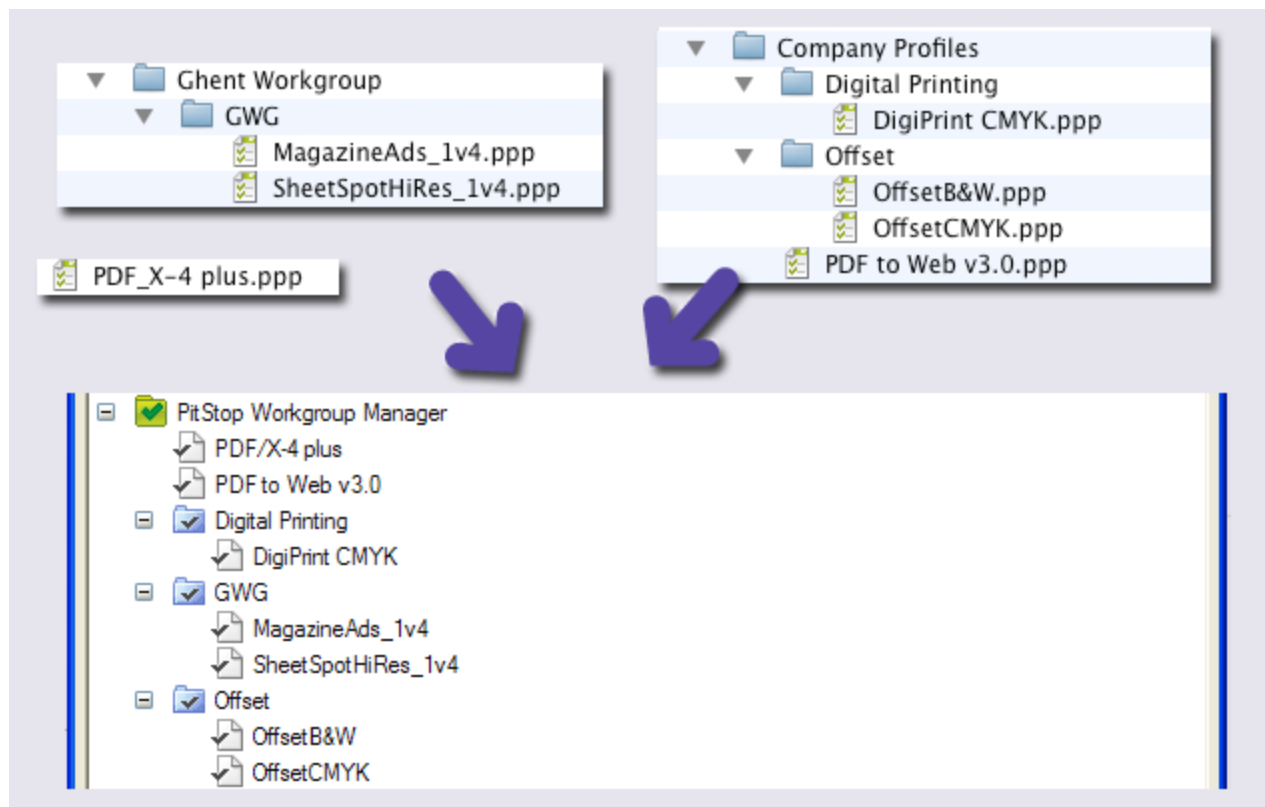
Ghent Workgroup
GWG
MagazineAds_1v4.ppp
SheetSpotHiRes_1v4.ppp

Company Profiles
Digital Printing
DigiPrint CMYK.ppp
Offset
OffsetB&W.ppp
OffsetCMYK.ppp
PDF to Web v3.0.ppp

PDF_X-4 plus.ppp

PitStop Workgroup Manager
PDF/X-4 plus
PDF to Web v3.0
Digital Printing
DigiPrint CMYK
GWG
MagazineAds_1v4
SheetSpotHiRes_1v4
Offset
OffsetB&W
OffsetCMYK